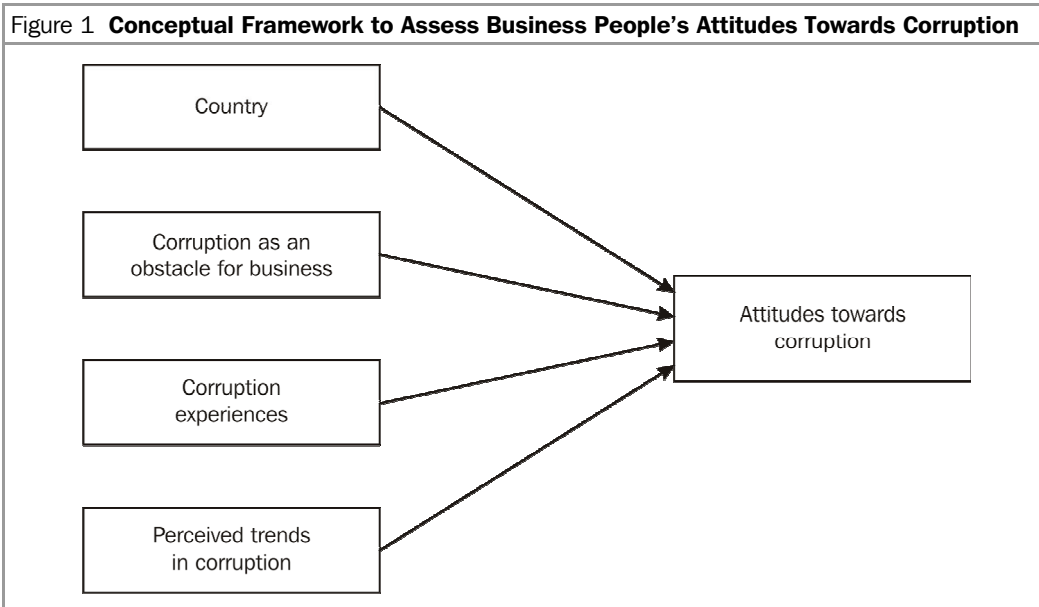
Figure 1 **Conceptual Framework to Assess Business People's Attitudes Towards Corruption**

Country

Corruption as an obstacle for business

Corruption experiences

Perceived trends in corruption

Attitudes towards corruption